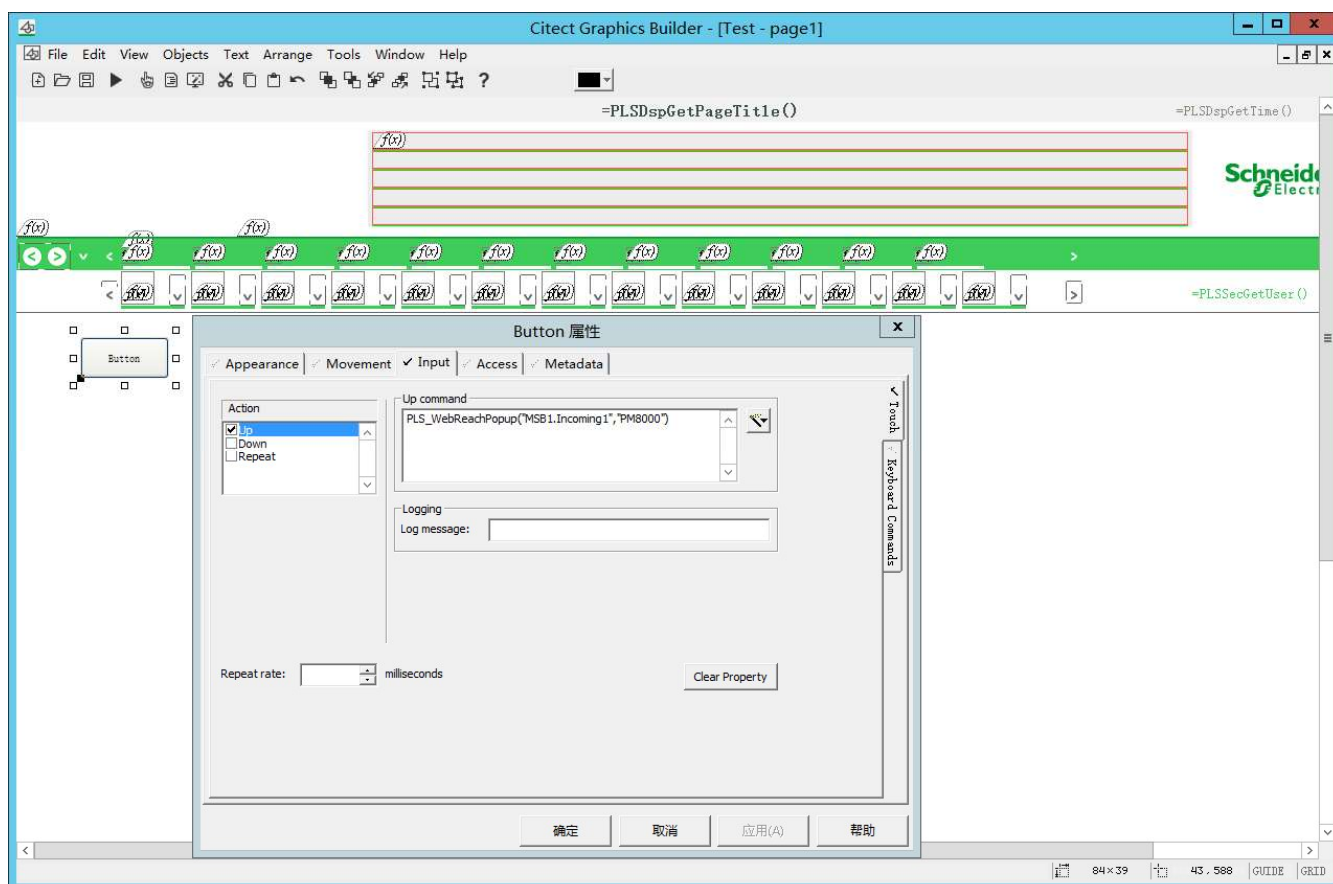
Citect Graphics Builder - [Test - page1]

File Edit View Objects Text Arrange Tools Window Help

=PLSDspGetPageTitle()

=PLSDspGetTime()

$f(x)$

Schneid
Electr

$f(x)$ $f(x)$

$f(x)$ $f(x)$ $f(x)$ $f(x)$ $f(x)$ $f(x)$ $f(x)$ $f(x)$ $f(x)$ $f(x)$ $f(x)$ $f(x)$ $f(x)$

$f(x)$ $f(x)$ $f(x)$ $f(x)$ $f(x)$ $f(x)$ $f(x)$ $f(x)$ $f(x)$ $f(x)$ $f(x)$ $f(x)$ $f(x)$

=PLSSecGetUser()

Button

Button 属性

Appearance | Movement | Input | Access | Metadata

Action
Up
Down
Repeat

Up command
PLS_WebReachPopup("MSB1.Incoming1","PM8000")

Logging
Log message:

Touch
Keyboard Commands

Repeat rate: milliseconds

Clear Property

确定 取消 应用(A) 帮助

84×39 43, 588 GUIDE GRID